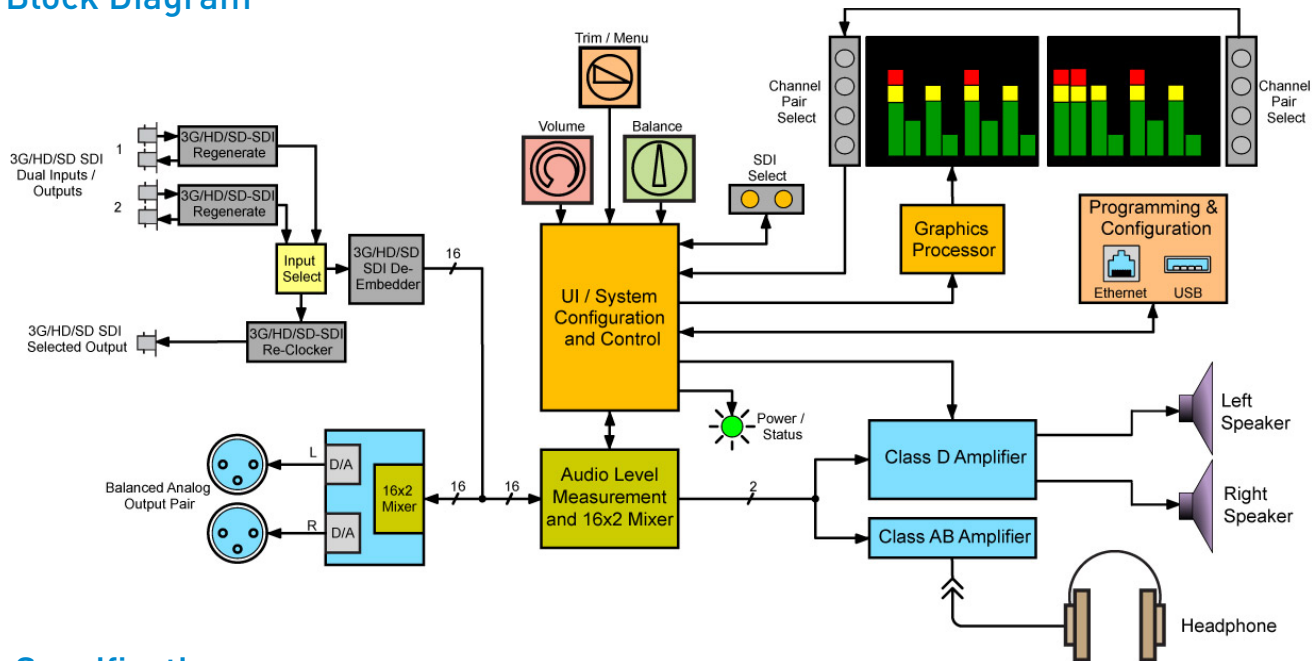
Block Diagram

3G/HD/SD SDI Dual Inputs / Outputs

1

3G/HD/SD-SDI Regenerate

2

3G/HD/SD-SDI Regenerate

Input Select

3G/HD/SD SDI De-Embedder

16

3G/HD/SD SDI Selected Output

3G/HD/SD-SDI Re-Clocker

Trim / Menu

Volume

Balance

SDI Select

UI / System Configuration and Control

Channel Pair Select

Channel Pair Select

Graphics Processor

Programming & Configuration

Ethernet

USB

Power / Status

Balanced Analog Output Pair

L

D/A

R

D/A

16x2 Mixer

16

16

Audio Level Measurement and 16x2 Mixer

2

Class D Amplifier

Class AB Amplifier

Left Speaker

Right Speaker

Headphone

Specificatio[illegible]